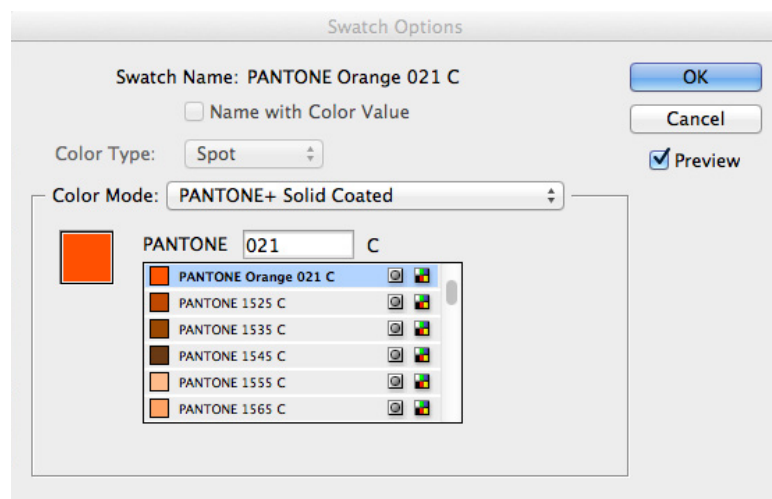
Swatch Options

Swatch Name: PANTONE Orange 021 C

Name with Color Value

Color Type: Spot

Color Mode: PANTONE+ Solid Coated

PANTONE 021 C

PANTONE Orange 021 C
PANTONE 1525 C
PANTONE 1535 C
PANTONE 1545 C
PANTONE 1555 C
PANTONE 1565 C

OK

Cancel

Preview